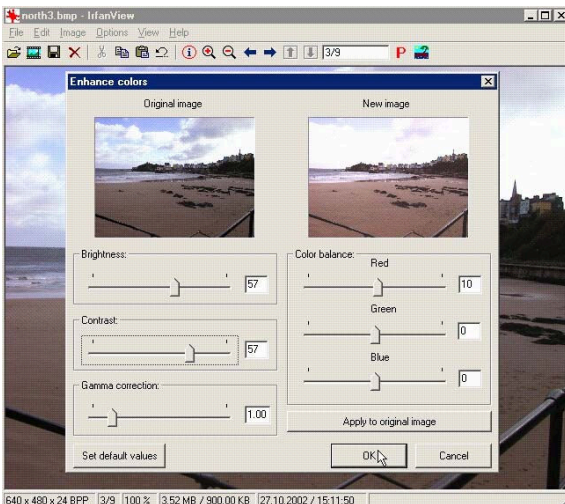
north3.bmp - IrfanView
File Edit Image Options View Help
3/9
P

Enhance colors
Original image
New image

Brightness:
57

Contrast:
57

Gamma correction:
1.00

Color balance:
Red
10
Green
0
Blue
0

Apply to original image

Set default values
OK
Cancel

640 x 480 x 24 BPP | 3/9 | 100 % | 3.52 MB / 900.00 KB | 27.10.2002 / 15:11:50